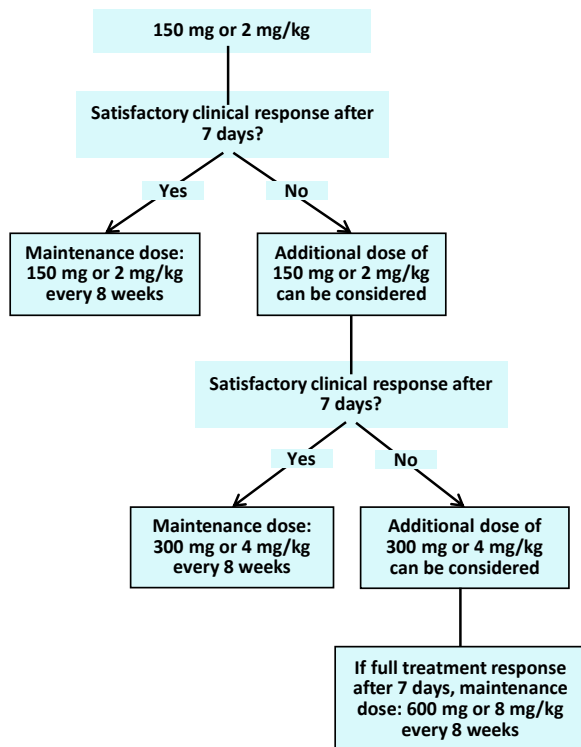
150 mg or 2 mg/kg

Satisfactory clinical response after 7 days?

Yes

No

Maintenance dose: 150 mg or 2 mg/kg every 8 weeks

Additional dose of 150 mg or 2 mg/kg can be considered

Satisfactory clinical response after 7 days?

Yes

No

Maintenance dose: 300 mg or 4 mg/kg every 8 weeks

Additional dose of 300 mg or 4 mg/kg can be considered

If full treatment response after 7 days, maintenance dose: 600 mg or 8 mg/kg every 8 weeks